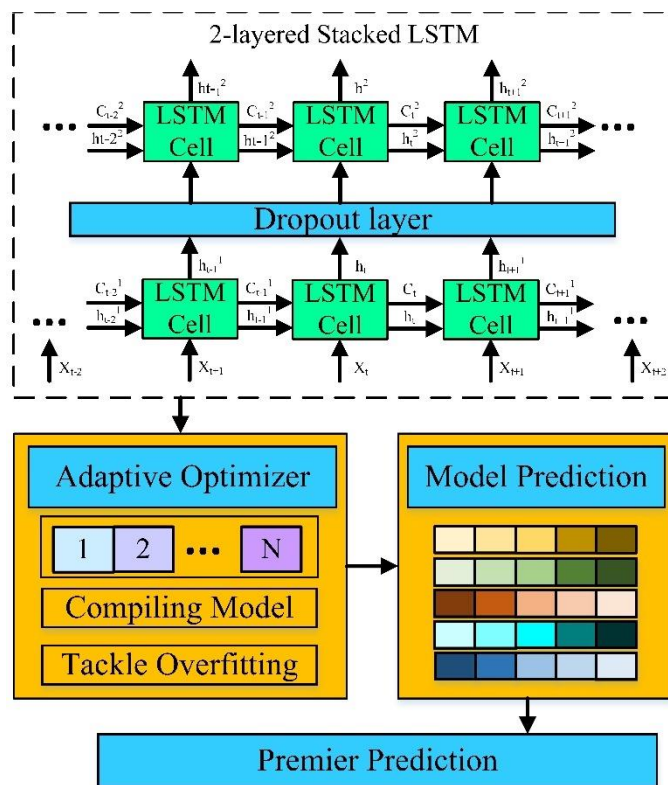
2-layered Stacked LSTM

$ht_{-1}^2$ $h^2$ $h_{t+1}^2$

... $C_{t-2}^2$ $ht_{-2}^2$ LSTM Cell $C_{t-1}^2$ $ht_{-1}^2$ LSTM Cell $C_t^2$ $h_t^2$ LSTM Cell $C_{t+1}^2$ $h_{t-1}^2$ ...

Dropout layer

$h_{t-1}^1$ $h_t$ $h_{t+1}^1$

... $C_{t-2}^1$ $h_{t-2}^1$ LSTM Cell $C_{t-1}^1$ $h_{t-1}^1$ LSTM Cell $C_t$ $h_t$ LSTM Cell $C_{t+1}^1$ $h_{t-1}^1$ ...

$X_{t-2}$ $X_{t-1}$ $X_t$ $X_{t+1}$ $X_{t+2}$

Adaptive Optimizer

1 2 ... N

Compiling Model

Tackle Overfitting

Model Prediction

Premier Prediction